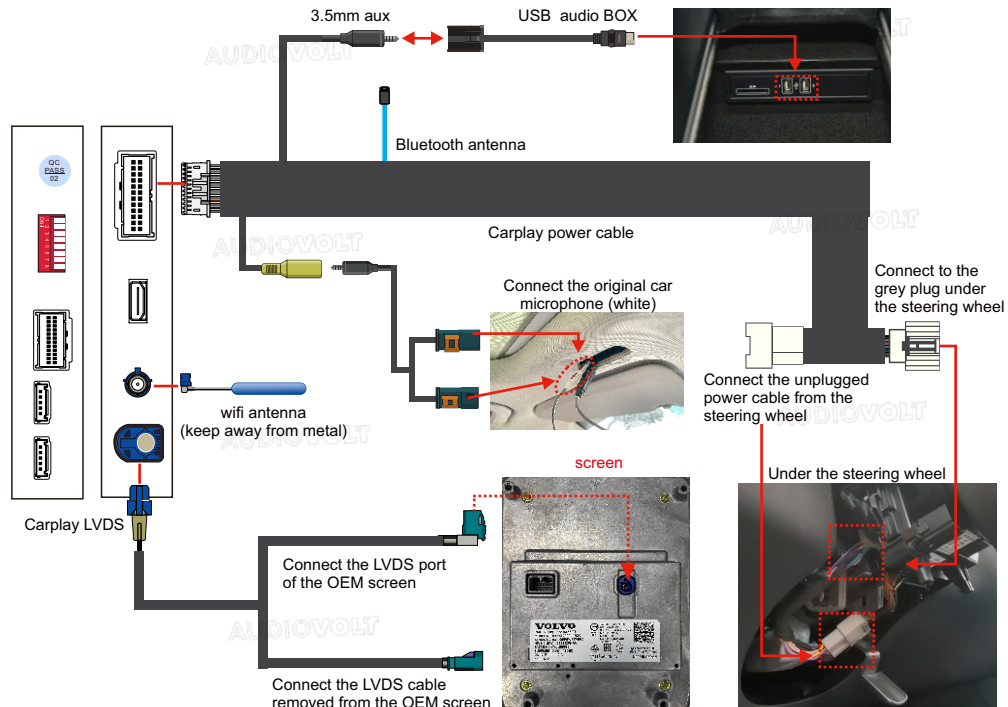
3.5mm aux
USB audio BOX
AUDIOVOLT
Bluetooth antenna
QC PASS 02
Carplay power cable
AUDIOVOLT
AUDIOVOLT
Connect the original car microphone (white)
Connect to the grey plug under the steering wheel
Connect the unplugged power cable from the steering wheel
AUDIOVOLT
wifi antenna (keep away from metal)
AUDIOVOLT
Under the steering wheel
screen
Carplay LVDS
Connect the LVDS port of the OEM screen
VOLVO
AUDIOVOLT
Connect the LVDS cable removed from the OEM screen